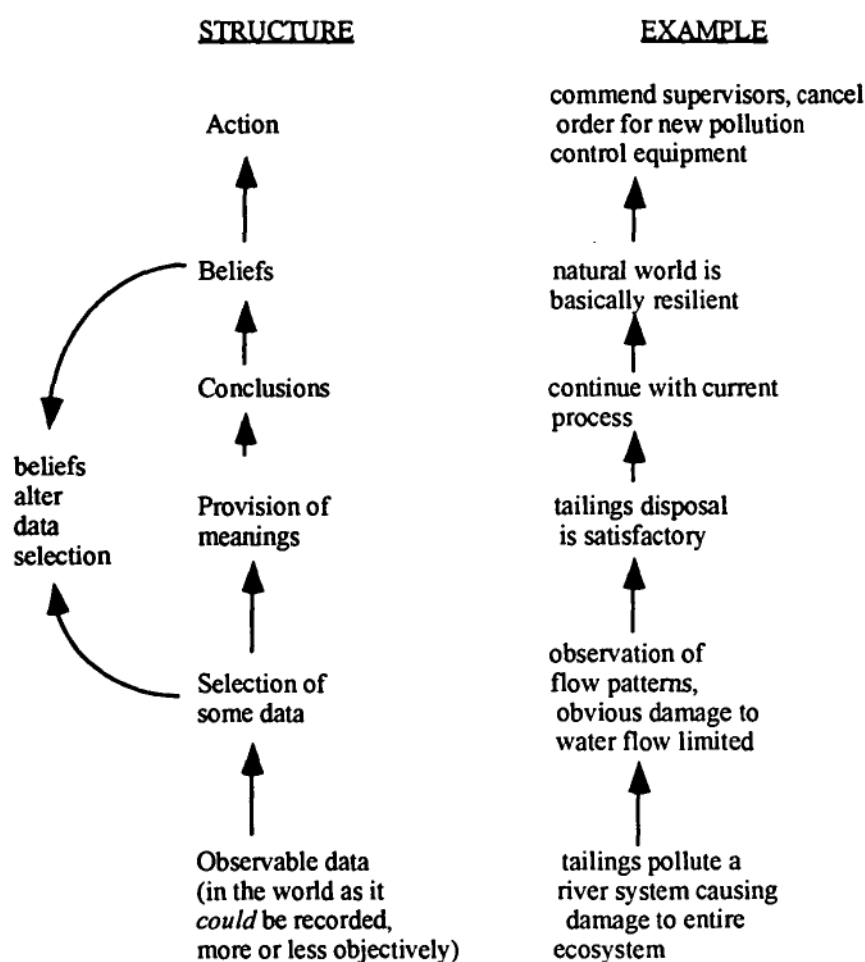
STRUCTURE

Action

Beliefs

Conclusions

Provision of meanings

Selection of some data

Observable data (in the world as it *could* be recorded, more or less objectively)

beliefs alter data selection

EXAMPLE

commend supervisors, cancel order for new pollution control equipment

natural world is basically resilient

continue with current process

tailings disposal is satisfactory

observation of flow patterns, obvious damage to water flow limited

tailings pollute a river system causing damage to entire ecosystem